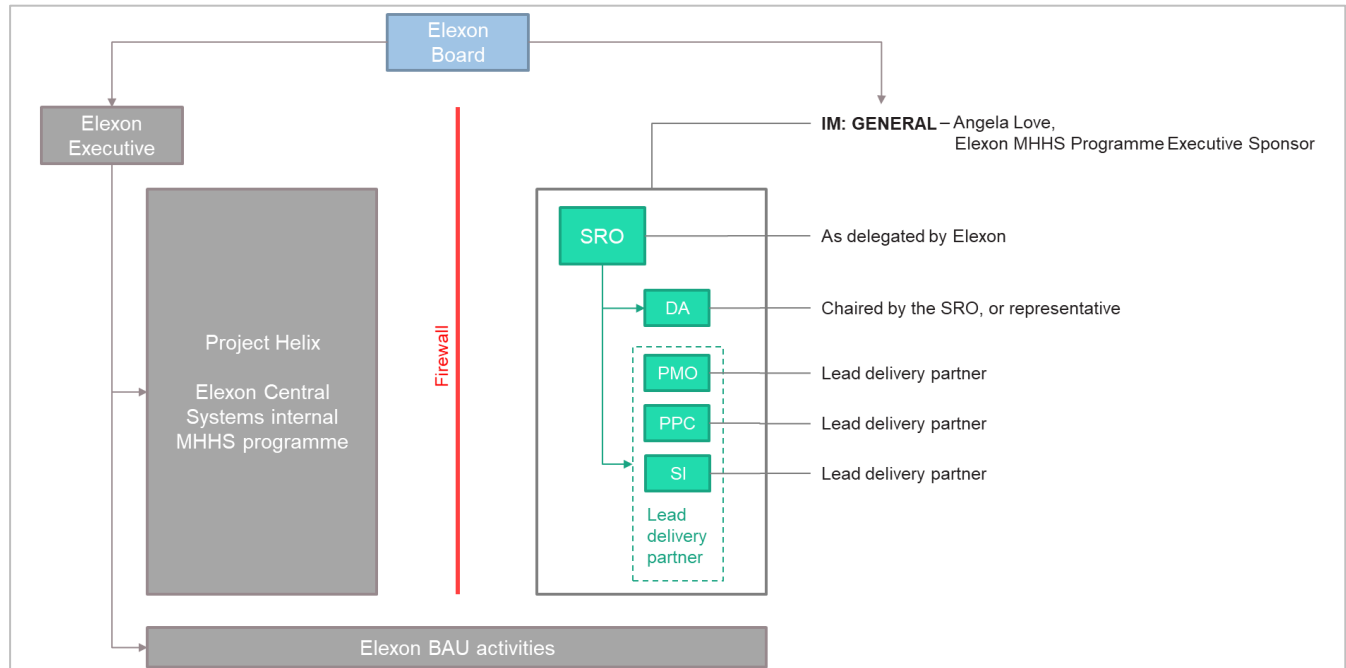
Elexon Board

Elexon Executive

Project Helix

Elexon Central Systems internal MHHS programme

Firewall

IM: GENERAL – Angela Love, Elexon MHHS Programme Executive Sponsor

SRO

As delegated by Elexon

DA

Chaired by the SRO, or representative

PMO

Lead delivery partner

PPC

Lead delivery partner

SI

Lead delivery partner

Lead delivery partner

Elexon BAU activities